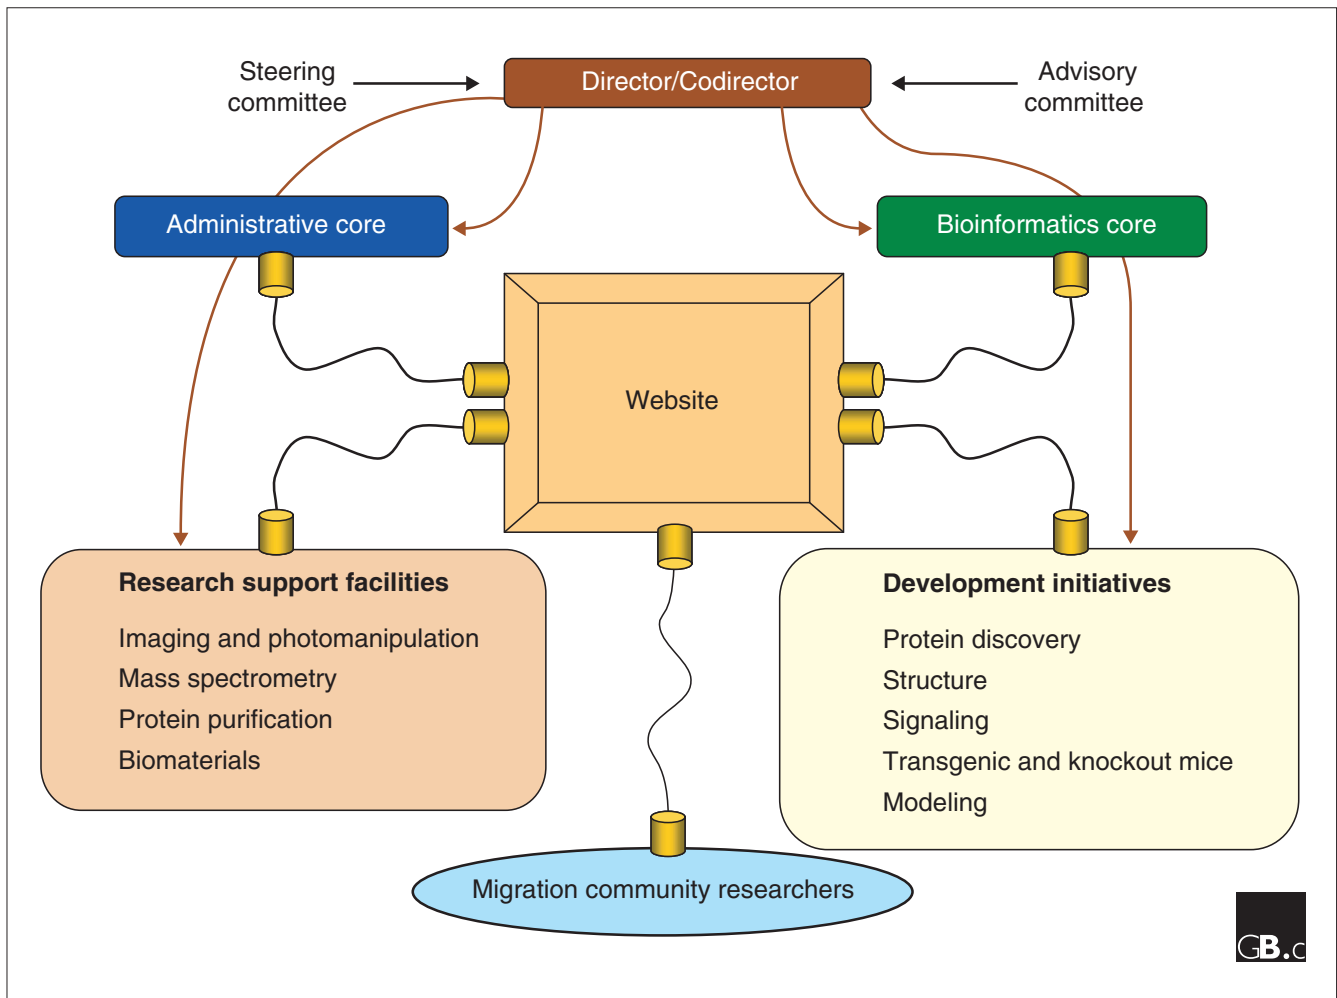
Steering committee

Director/Codirector

Advisory committee

Administrative core

Bioinformatics core

Website

Research support facilities

Imaging and photomanipulation
Mass spectrometry
Protein purification
Biomaterials

Development initiatives

Protein discovery
Structure
Signaling
Transgenic and knockout mice
Modeling

Migration community researchers

GB.c